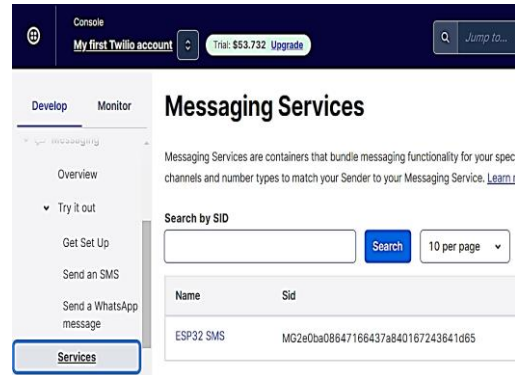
Console

My first Twilio account

Trial: $53.732 Upgrade

Jump to...

Develop

Monitor

Messaging

Overview

Try it out

Get Set Up

Send an SMS

Send a WhatsApp message

Services

Messaging Services

Messaging Services are containers that bundle messaging functionality for your spec channels and number types to match your Sender to your Messaging Service. Learn

Search by SID

Search

10 per page

| Name | Sid |
|---|---|
| ESP32 SMS | MG2e0ba08647166437a840167243641d65 |